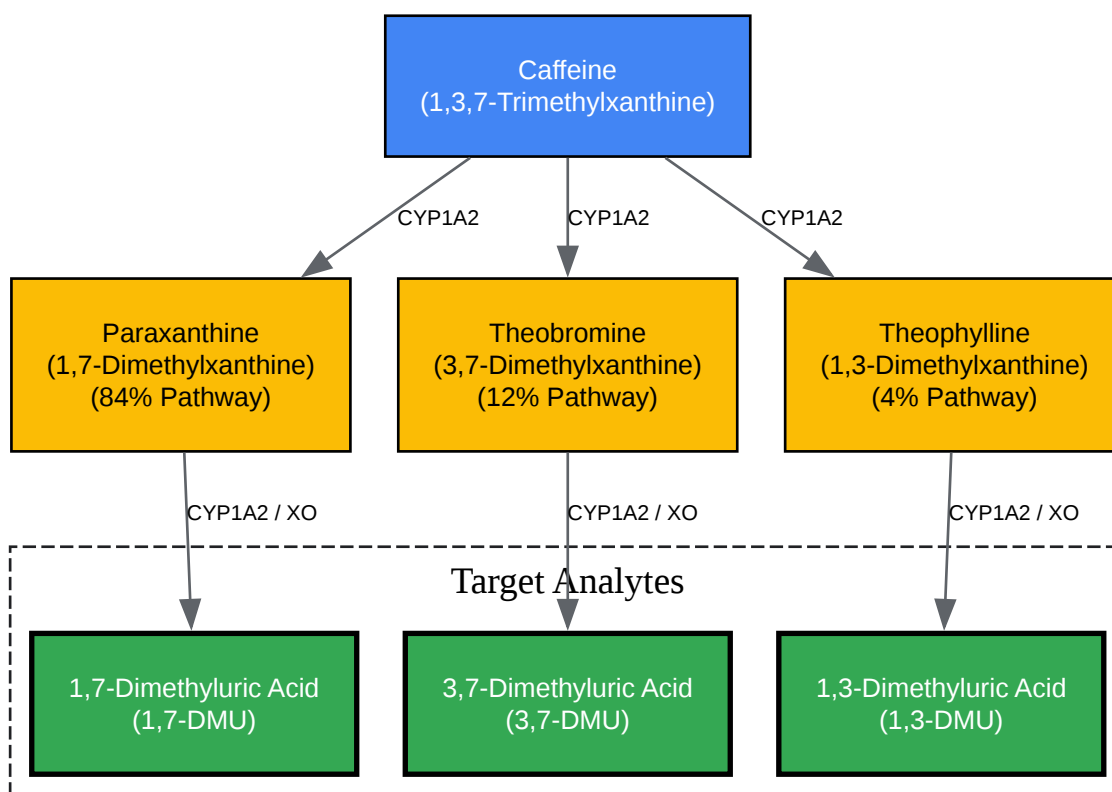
Caffeine
(1,3,7-Trimethylxanthine)

CYP1A2

CYP1A2

CYP1A2

Paraxanthine
(1,7-Dimethylxanthine)
(84% Pathway)

Theobromine
(3,7-Dimethylxanthine)
(12% Pathway)

Theophylline
(1,3-Dimethylxanthine)
(4% Pathway)

CYP1A2 / XO

CYP1A2 / XO

CYP1A2 / XO

Target Analytes

1,7-Dimethyluric Acid
(1,7-DMU)

3,7-Dimethyluric Acid
(3,7-DMU)

1,3-Dimethyluric Acid
(1,3-DMU)